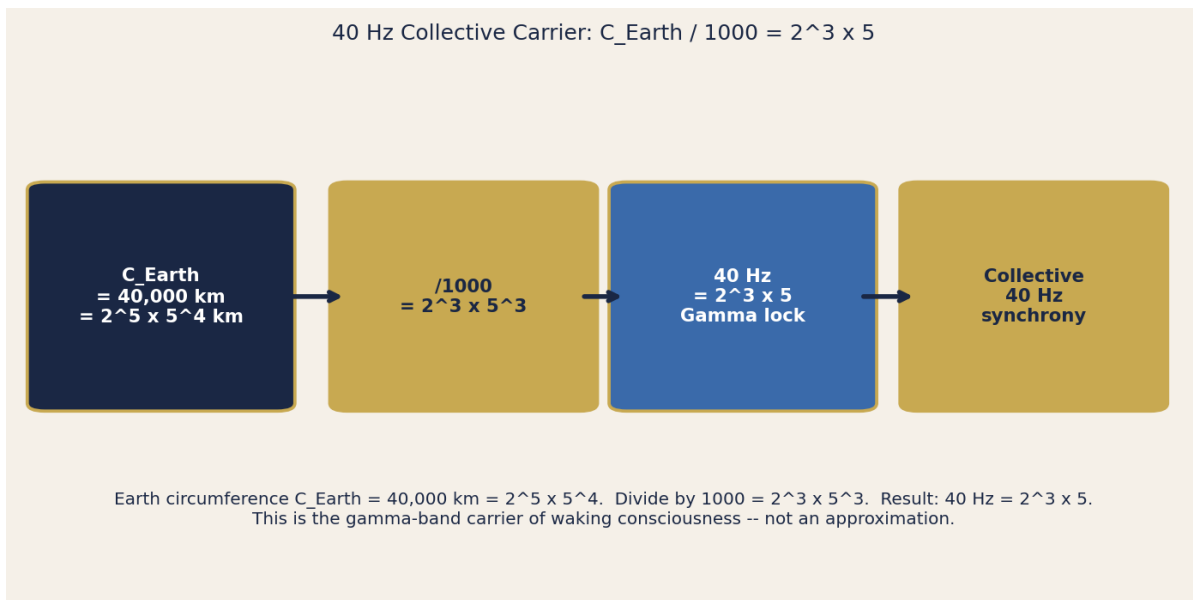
40 Hz Collective Carrier: C_Earth / 1000 = 2^3 x 5

C_Earth
= 40,000 km
= 2^5 x 5^4 km

/1000
= 2^3 x 5^3

40 Hz
= 2^3 x 5
Gamma lock

Collective
40 Hz
synchrony

Earth circumference C_Earth = 40,000 km = 2^5 x 5^4. Divide by 1000 = 2^3 x 5^3. Result: 40 Hz = 2^3 x 5.
This is the gamma-band carrier of waking consciousness -- not an approximation.